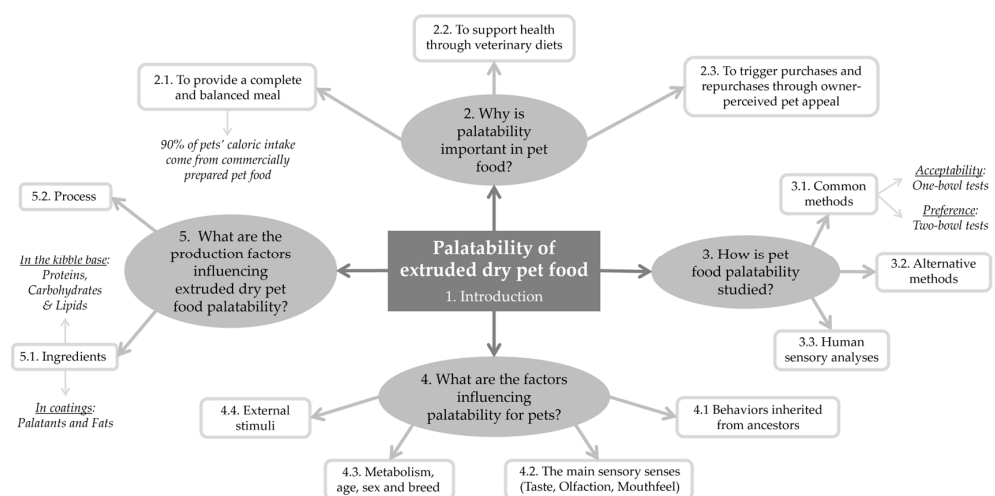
2.2. To support health through veterinary diets

2.1. To provide a complete and balanced meal

2.3. To trigger purchases and repurchases through owner-perceived pet appeal

2. Why is palatability important in pet food?

90% of pets' caloric intake come from commercially prepared pet food

5.2. Process

5. What are the production factors influencing extruded dry pet food palatability?

Palatability of extruded dry pet food

1. Introduction

3.1. Common methods

Acceptability: One-bowl tests

Preference: Two-bowl tests

3. How is pet food palatability studied?

3.2. Alternative methods

3.3. Human sensory analyses

In the kibble base: Proteins, Carbohydrates & Lipids

5.1. Ingredients

In coatings: Palatants and Fats

4. What are the factors influencing palatability for pets?

4.4. External stimuli

4.1 Behaviors inherited from ancestors

4.3. Metabolism, age, sex and breed

4.2. The main sensory senses (Taste, Olfaction, Mouthfeel)